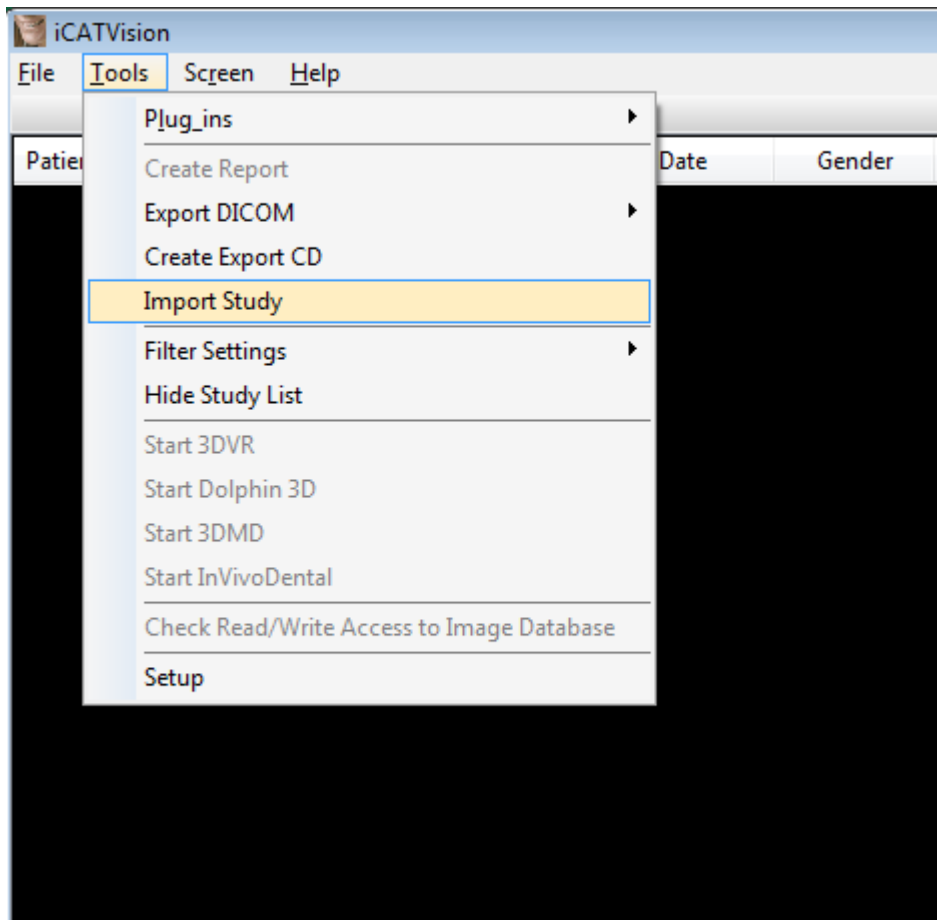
iCATVision

File Tools Screen Help

Patier

Date

Gender

Plug_ins

Create Report

Export DICOM

Create Export CD

Import Study

Filter Settings

Hide Study List

Start 3DVR

Start Dolphin 3D

Start 3DMD

Start InVivoDental

Check Read/Write Access to Image Database

Setup